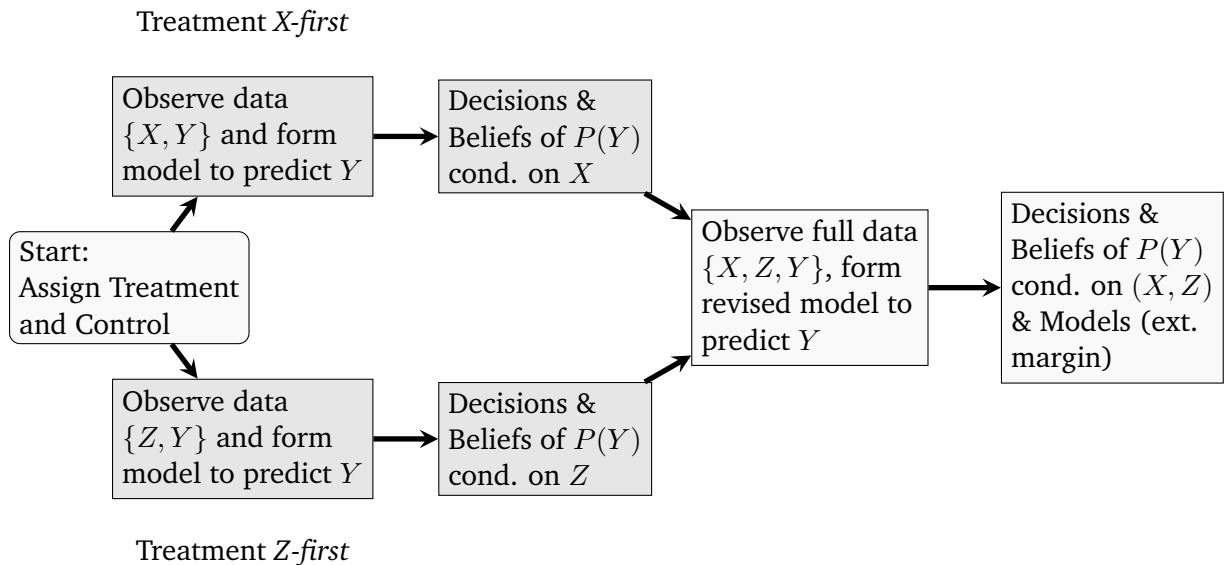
Treatment X-first

Observe data $\{X, Y\}$ and form model to predict $Y$

Decisions & Beliefs of $P(Y)$ cond. on $X$

Start: Assign Treatment and Control

Observe full data $\{X, Z, Y\}$, form revised model to predict $Y$

Decisions & Beliefs of $P(Y)$ cond. on $(X, Z)$ & Models (ext. margin)

Observe data $\{Z, Y\}$ and form model to predict $Y$

Decisions & Beliefs of $P(Y)$ cond. on $Z$

Treatment Z-first